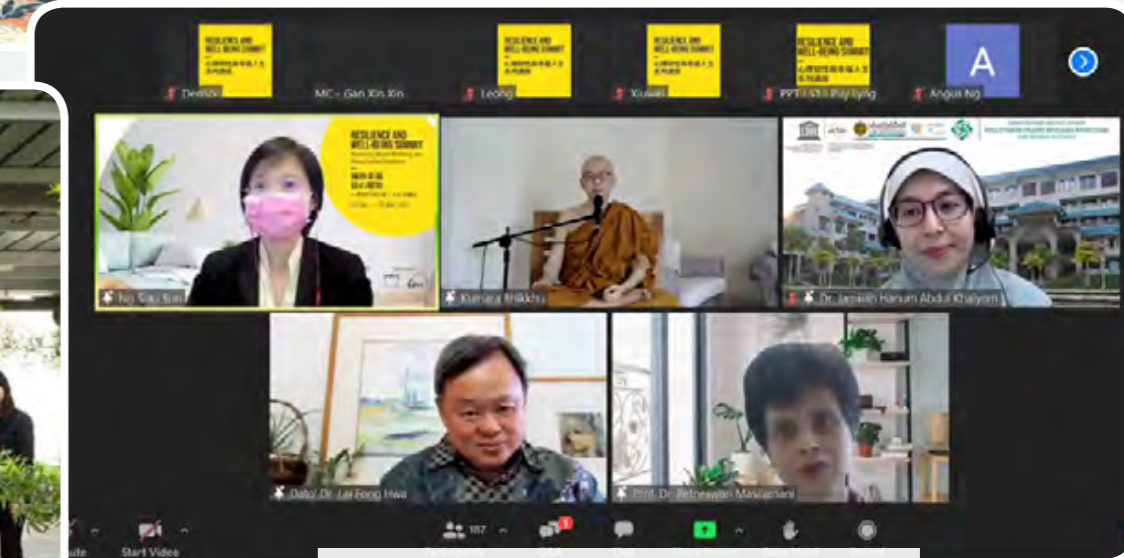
RESILIENCE AND WELL-BEING SUMMIT

Denise

MC - Gan Xin Xin

RESILIENCE AND WELL-BEING SUMMIT

Leong

RESILIENCE AND WELL-BEING SUMMIT

Xuwei

RESILIENCE AND WELL-BEING SUMMIT

PPT - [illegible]

A

Angus Ng

RESILIENCE AND WELL-BEING SUMMIT

Ng Siau Sun

Kumara Bhikkhu

Dr. Jamilah Hanum Abdul Khaiyom

Dato' Dr. Lai Fong Hwa

Prof. Dr. Retnowati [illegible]

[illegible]ute

Start Video

187

1